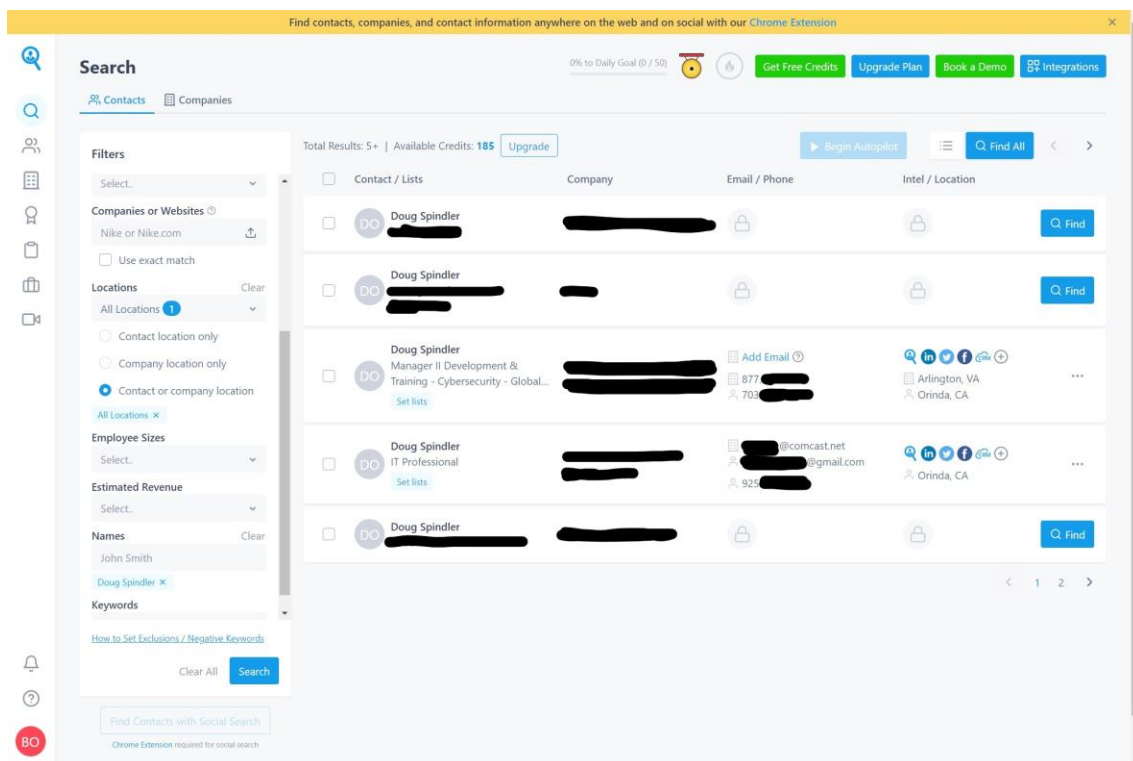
Find contacts, companies, and contact information anywhere on the web and on social with our Chrome Extension ×

Search

Contacts Companies

0% to Daily Goal (0 / 50)

Get Free Credits Upgrade Plan Book a Demo Integrations

Filters

Select..

Companies or Websites

Nike or Nike.com

Use exact match

Locations Clear

All Locations 1

Contact location only

Company location only

Contact or company location

All Locations ×

Employee Sizes

Select..

Estimated Revenue

Select..

Names Clear

John Smith

Doug Spindler ×

Keywords

How to Set Exclusions / Negative Keywords

Clear All Search

Find Contacts with Social Search

Chrome Extension required for social search

Total Results: 5+ | Available Credits: 185 Upgrade

Begin Autopilot

Find All

| | Contact / Lists | Company | Email / Phone | Intel / Location | |
|---|---|---|---|---|---|
| | DO Doug Spindler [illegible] | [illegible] | | | Find |
| | DO Doug Spindler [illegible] | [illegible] | | | Find |
| | DO Doug Spindler Manager II Development & Training - Cybersecurity - Global... Set lists | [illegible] | Add Email 877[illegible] 703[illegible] | Arlington, VA Orinda, CA | ... |
| | DO Doug Spindler IT Professional Set lists | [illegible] | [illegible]@comcast.net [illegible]@gmail.com 925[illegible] | Orinda, CA | ... |
| | DO Doug Spindler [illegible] | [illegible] | | | Find |

1 2

BO